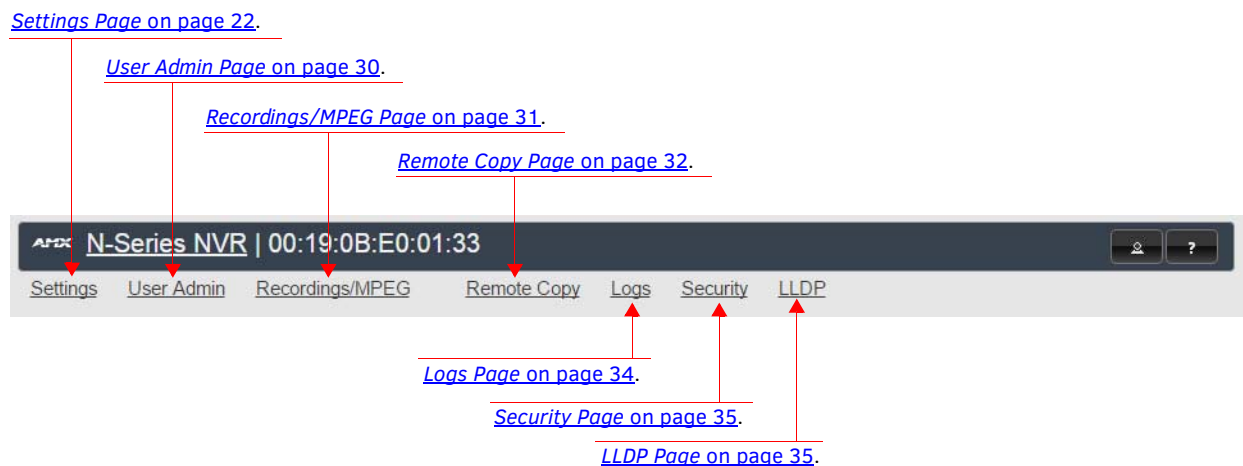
Settings Page on page 22.

User Admin Page on page 30.

Recordings/MPEG Page on page 31.

Remote Copy Page on page 32.

AMX N-Series NVR | 00:19:0B:E0:01:33

?

Settings User Admin Recordings/MPEG Remote Copy Logs Security LLDP

Logs Page on page 34.

Security Page on page 35.

LLDP Page on page 35.